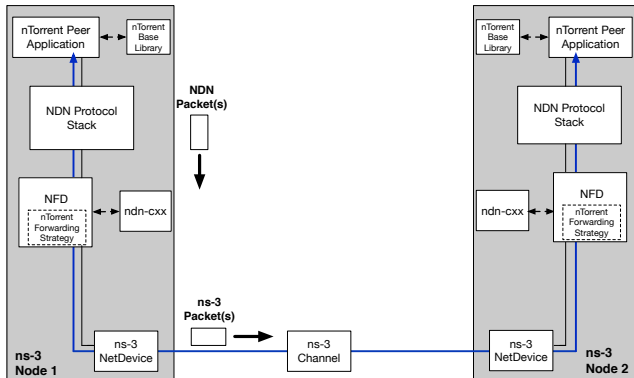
nTorrent Peer Application

nTorrent Base Library

NDN Protocol Stack

NFD

nTorrent Forwarding Strategy

ndn-cxx

ns-3 NetDevice

ns-3 Node 1

NDN Packet(s)

ns-3 Packet(s)

ns-3 Channel

nTorrent Base Library

nTorrent Peer Application

NDN Protocol Stack

NFD

ndn-cxx

nTorrent Forwarding Strategy

ns-3 NetDevice

ns-3 Node 2